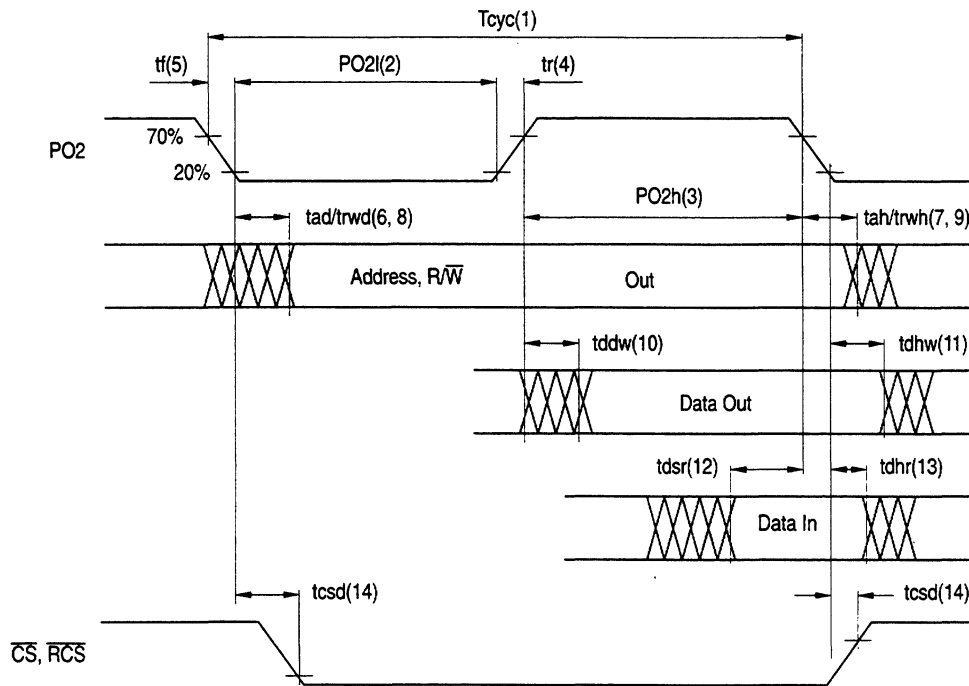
Tcyc(1)

tf(5)

PO2l(2)

tr(4)

70%

PO2

20%

PO2h(3)

tad/trwd(6, 8)

tah/trwh(7, 9)

Address, R/$\overline{W}$

Out

tddw(10)

tdhw(11)

Data Out

tdsr(12)

tdhr(13)

Data In

tcsd(14)

tcsd(14)

$\overline{CS}$, $\overline{RCS}$